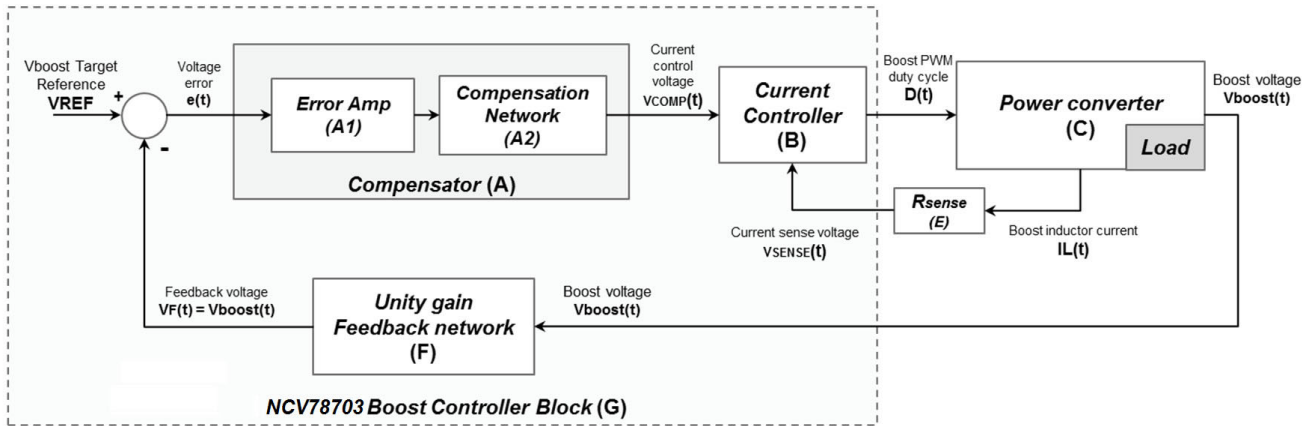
Vboost Target Reference
VREF

+

-

Voltage error
e(t)

Error Amp
(A1)

Compensation Network
(A2)

Compensator (A)

Current control voltage
VCOMP(t)

Current Controller
(B)

Boost PWM duty cycle
D(t)

Power converter
(C)

Load

Boost voltage
Vboost(t)

Rsense
(E)

Current sense voltage
VSENSE(t)

Boost inductor current
IL(t)

Feedback voltage
VF(t) = Vboost(t)

Unity gain Feedback network
(F)

Boost voltage
Vboost(t)

NCV78703 Boost Controller Block (G)